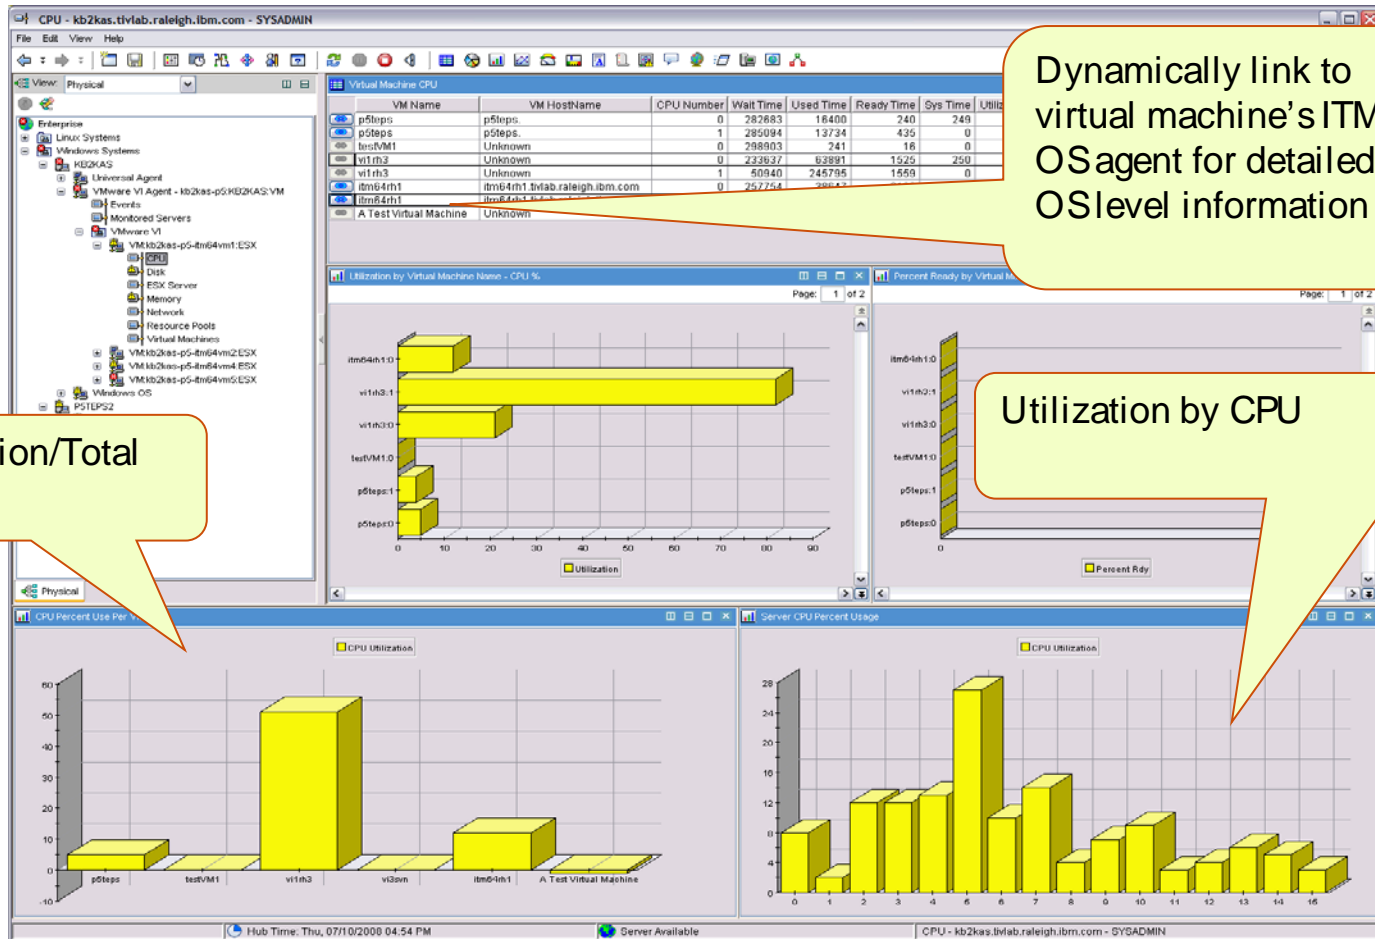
CPU - kb2kas.tivlab.raleigh.ibm.com - SYSADMIN

File Edit View Help

View: Physical

Enterprise
Linux Systems
Windows Systems
KB2KAS
Universal Agent
VMware VI Agent - kb2kas-p5:KB2KAS:VM
Events
Monitored Servers
VMware VI
VM:kb2kas-p5-itm64vm1:ESX
CPU
Disk
ESX Server
Memory
Network
Resource Pools
Virtual Machines
VM:kb2kas-p5-itm64vm2:ESX
VM:kb2kas-p5-itm64vm4:ESX
VM:kb2kas-p5-itm64vm5:ESX
Windows OS
P5TEPS2

Physical

Virtual Machine CPU

| VM Name | VM HostName | CPU Number | Wait Time | Used Time | Ready Time | Sys Time | Utiliz |
|---|---|---|---|---|---|---|---|
| p5teps | p5teps. | 0 | 282683 | 16400 | 240 | 249 | |
| p5teps | p5teps. | 1 | 285094 | 13734 | 435 | 0 | |
| testVM1 | Unknown | 0 | 298903 | 241 | 16 | 0 | |
| vi1rh3 | Unknown | 0 | 233637 | 63891 | 1525 | 250 | |
| vi1rh3 | Unknown | 1 | 50940 | 245795 | 1559 | 0 | |
| itm64rh1 | itm64rh1.tivlab.raleigh.ibm.com | 0 | 257754 | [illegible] | | | |
| itm64rh1 | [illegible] | | | | | | |
| A Test Virtual Machine | Unknown | | | | | | |

Dynamically link to virtual machine's ITM OS agent for detailed OS level information

Utilization by Virtual Machine Name - CPU %

Page: 1 of 2

itm64rh1:0
vi1rh3:1
vi1rh3:0
testVM1:0
p5teps:1
p5teps:0

0 10 20 30 40 50 60 70 80 90

Utilization

Percent Ready by Virtual M

Page: 1 of 2

itm64rh1:0
vi1rh3:1
vi1rh3:0
testVM1:0
p5teps:1
p5teps:0

0

Percent Rdy

Utilization by CPU

ion/Total

CPU Percent Use Per V

CPU Utilization

60
50
40
30
20
10
0
-10

p5teps testVM1 vi1rh3 vi3svn itm64rh1 A Test Virtual Machine

Server CPU Percent Usage

CPU Utilization

28
24
20
16
12
8
4
0

0 1 2 3 4 5 6 7 8 9 10 11 12 13 14 15

Hub Time: Thu, 07/10/2008 04:54 PM
Server Available
CPU - kb2kas.tivlab.raleigh.ibm.com - SYSADMIN